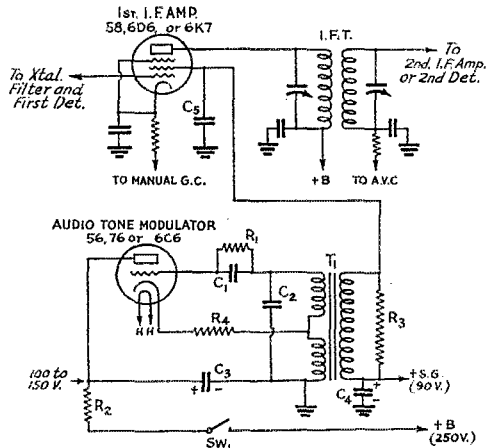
1st. I.F. AMP.
58, 6D6, or 6K7

To Xtal. Filter and First Det.

C$_5$

TO MANUAL G.C.

I.F.T.

To 2nd. I.F. Amp. or 2nd Det.

+B

TO A.V.C.

AUDIO TONE MODULATOR
56, 76 or 6C6

R$_1$

C$_1$

C$_2$

T$_1$

H H

R$_4$

R$_3$

100 to 150 V.

C$_3$

+S.G. (90 V.)

R$_2$

C$_4$

SW.

+B (250 V.)